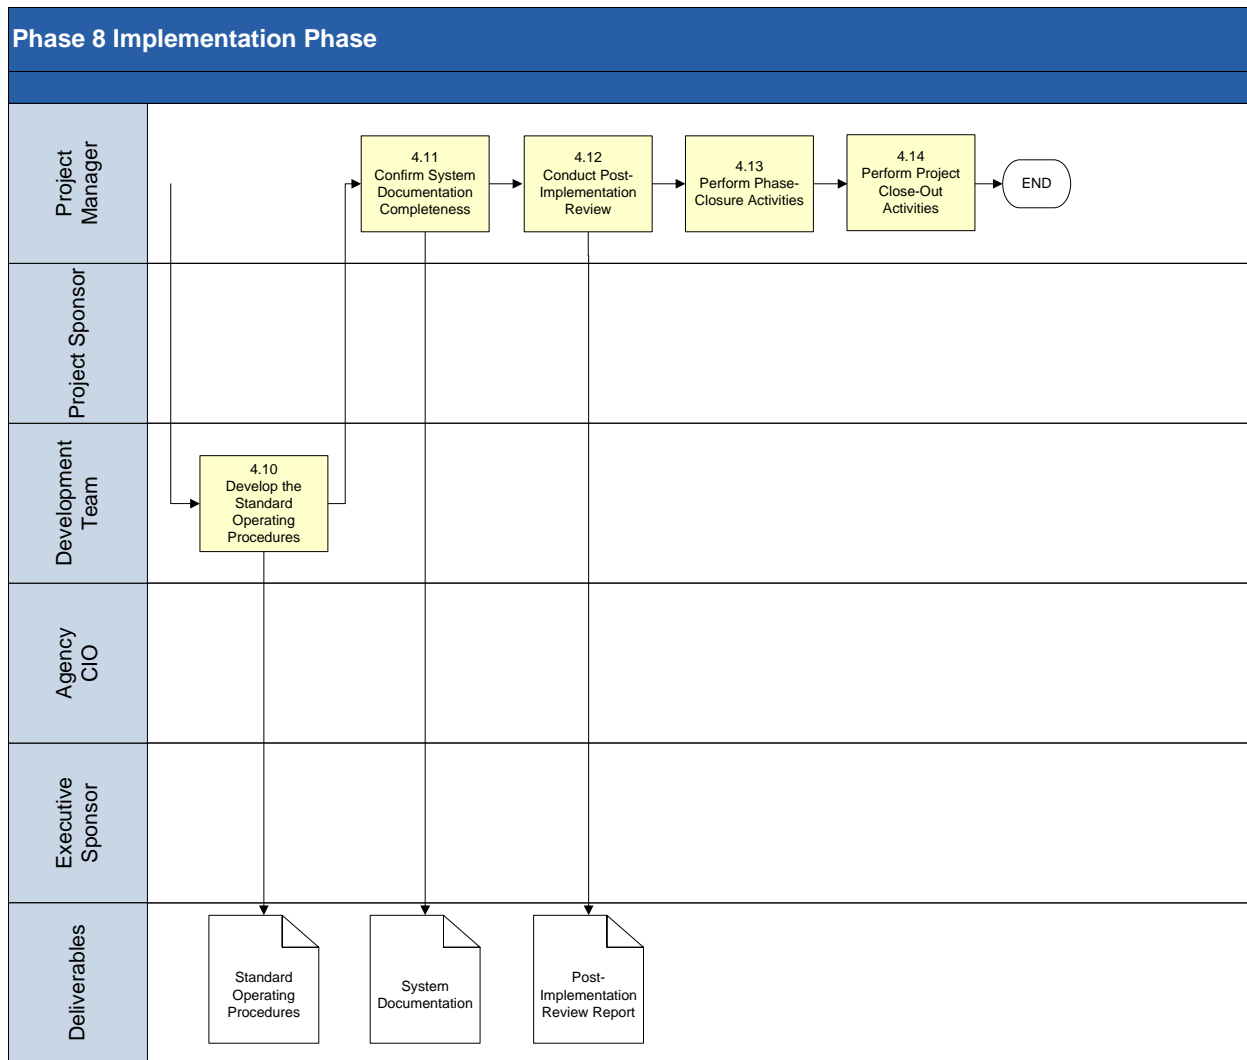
Phase 8 Implementation Phase

Project Manager

Project Sponsor

Development Team

Agency CIO

Executive Sponsor

Deliverables

4.10
Develop the Standard Operating Procedures

4.11
Confirm System Documentation Completeness

4.12
Conduct Post-Implementation Review

4.13
Perform Phase-Closure Activities

4.14
Perform Project Close-Out Activities

END

Standard Operating Procedures

System Documentation

Post-Implementation Review Report